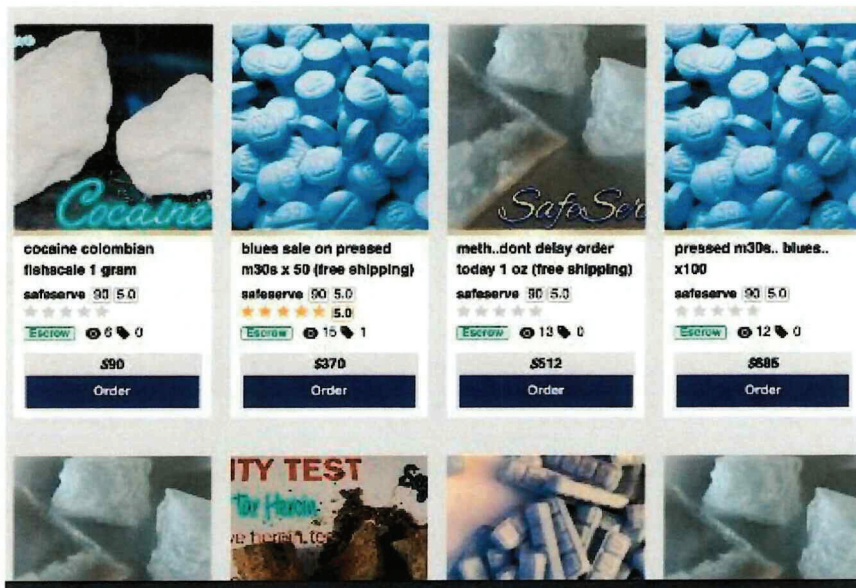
Cocaine

cocaine colombian fishscale 1 gram

safeserve 90 5.0

Escrow 6 0

$90

Order

blues sale on pressed m30s x 50 (free shipping)

safeserve 90 5.0

5.0

Escrow 15 1

$370

Order

SafeSer

meth..dont delay order today 1 oz (free shipping)

safeserve 90 5.0

Escrow 13 0

$512

Order

pressed m30s.. blues.. x100

safeserve 90 5.0

Escrow 12 0

$685

Order

ITY TEST

for Heroin

e heroin, te

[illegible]